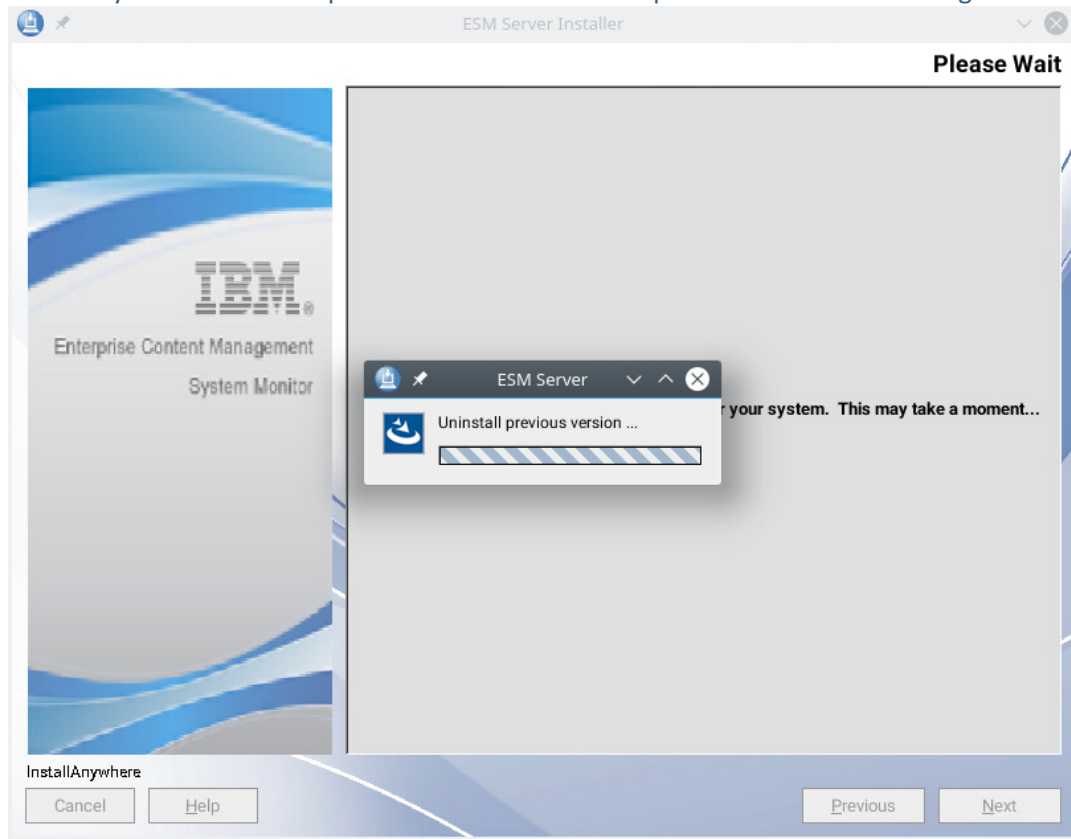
ESM Server Installer

Please Wait

IBM®

Enterprise Content Management

System Monitor

ESM Server

Uninstall previous version ...

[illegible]r your system. This may take a moment...

InstallAnywhere

Cancel

Help

Previous

Next